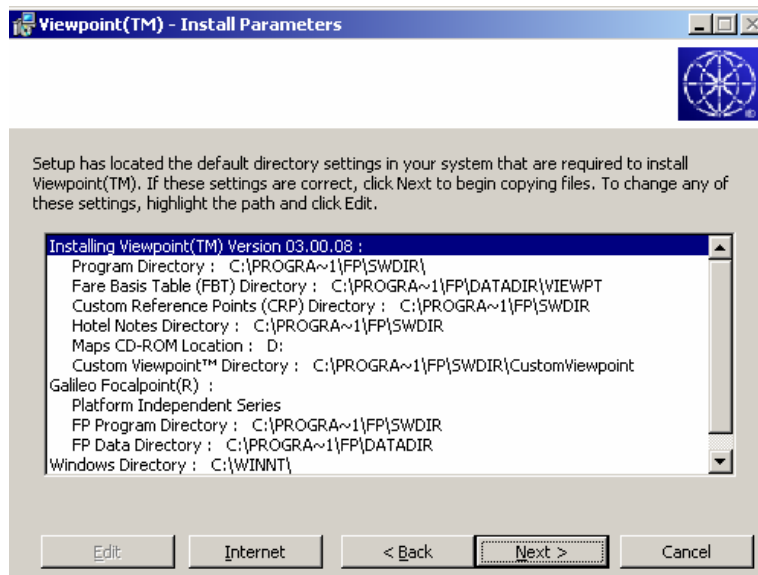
Viewpoint(TM) - Install Parameters

Setup has located the default directory settings in your system that are required to install Viewpoint(TM). If these settings are correct, click Next to begin copying files. To change any of these settings, highlight the path and click Edit.

Installing Viewpoint(TM) Version 03.00.08 :
Program Directory : C:\PROGRA~1\FP\SWDIR\
Fare Basis Table (FBT) Directory : C:\PROGRA~1\FP\DATADIR\VIEWPT
Custom Reference Points (CRP) Directory : C:\PROGRA~1\FP\SWDIR
Hotel Notes Directory : C:\PROGRA~1\FP\SWDIR
Maps CD-ROM Location : D:
Custom Viewpoint™ Directory : C:\PROGRA~1\FP\SWDIR\CustomViewpoint
Galileo Focalpoint(R) :
Platform Independent Series
FP Program Directory : C:\PROGRA~1\FP\SWDIR
FP Data Directory : C:\PROGRA~1\FP\DATADIR
Windows Directory : C:\WINNT\

Edit | Internet | < Back | Next > | Cancel